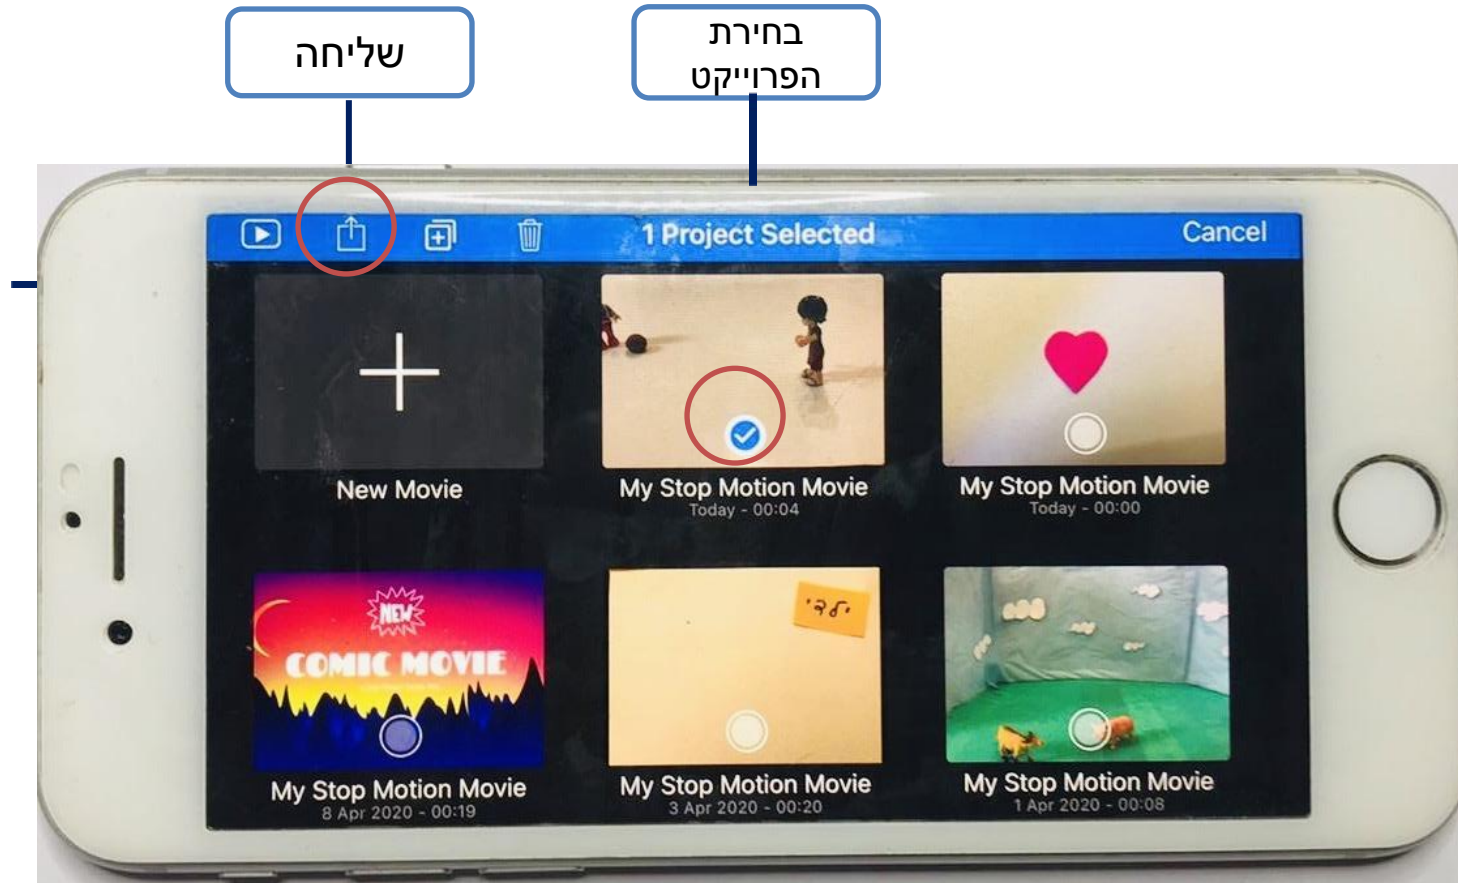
שליחה

בחירת הפרוייקט

1 Project Selected

Cancel

New Movie

My Stop Motion Movie
Today - 00:04

My Stop Motion Movie
Today - 00:00

NEW
COMIC MOVIE

My Stop Motion Movie
8 Apr 2020 - 00:19

יגל׳

My Stop Motion Movie
3 Apr 2020 - 00:20

My Stop Motion Movie
1 Apr 2020 - 00:08